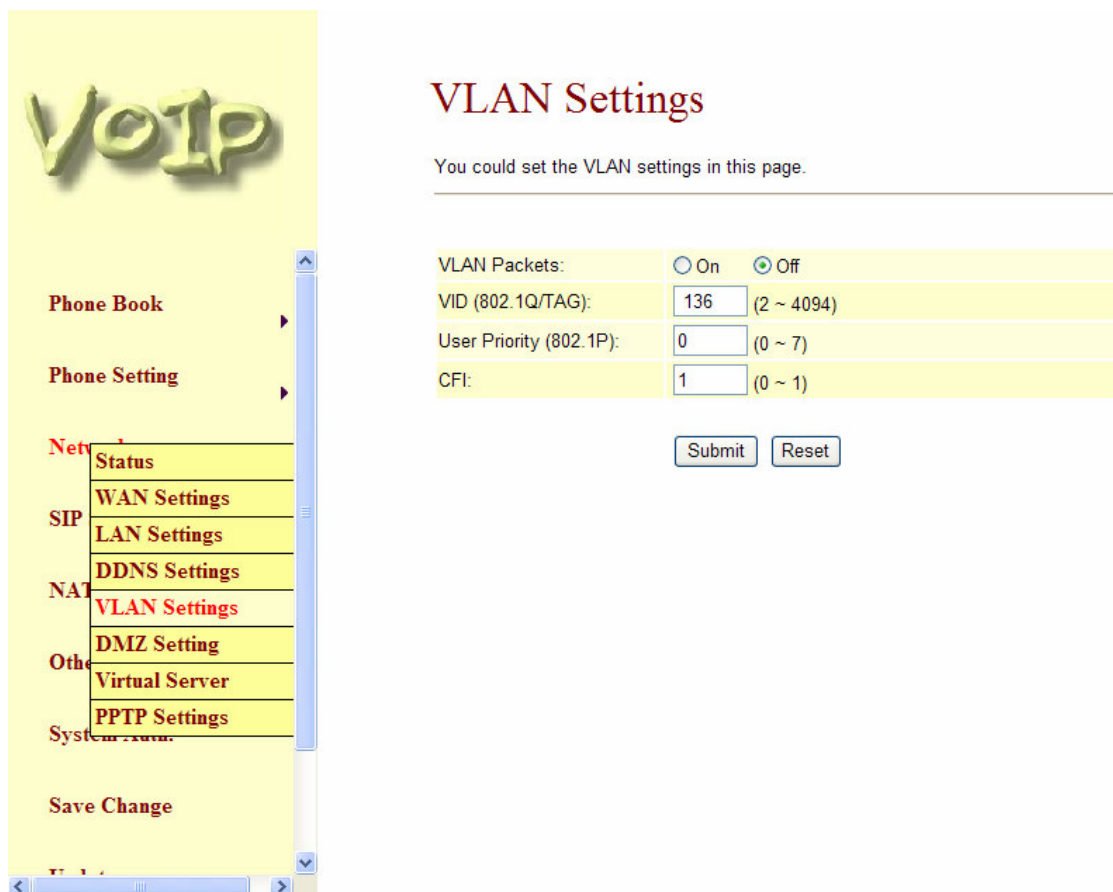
VoIP

Phone Book

Phone Setting

Netw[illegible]

SIP

NAT

Othe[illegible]

Syst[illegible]

Save Change

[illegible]

Status
WAN Settings
LAN Settings
DDNS Settings
VLAN Settings
DMZ Setting
Virtual Server
PPTP Settings

VLAN Settings

You could set the VLAN settings in this page.

| | |
|---|---|
| VLAN Packets: | On Off |
| VID (802.1Q/TAG): | 136 (2 ~ 4094) |
| User Priority (802.1P): | 0 (0 ~ 7) |
| CFI: | 1 (0 ~ 1) |

Submit Reset